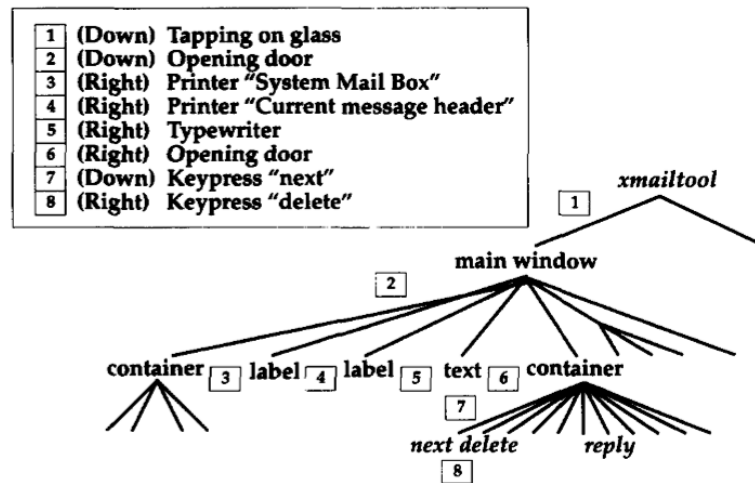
1 (Down) Tapping on glass
2 (Down) Opening door
3 (Right) Printer "System Mail Box"
4 (Right) Printer "Current message header"
5 (Right) Typewriter
6 (Right) Opening door
7 (Down) Keypress "next"
8 (Right) Keypress "delete"

xmailtool

1

main window

2

container 3 label 4 label 5 text 6 container

7

next delete reply

8